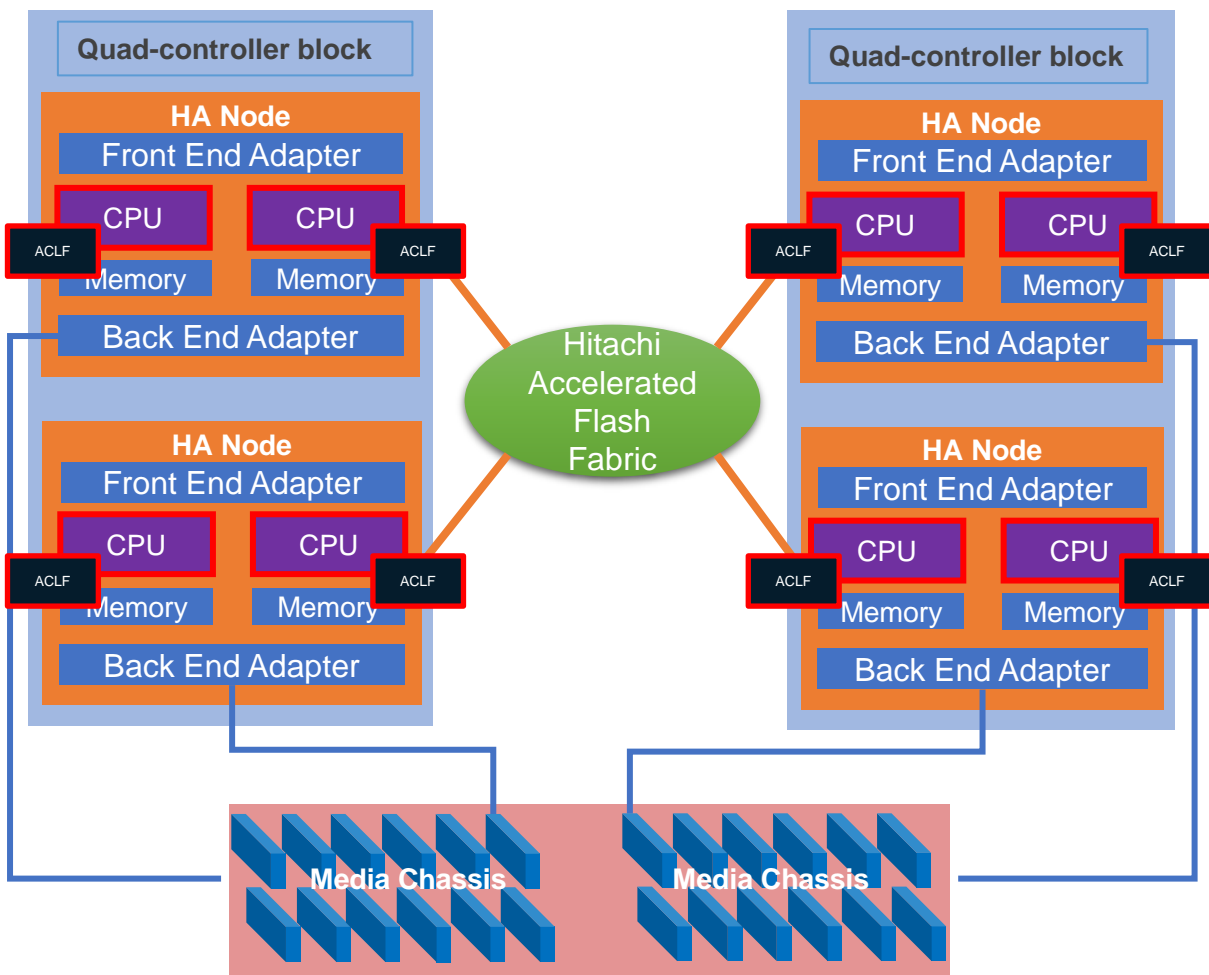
Quad-controller block

HA Node
Front End Adapter
CPU
CPU
ACLF
ACLF
Memory
Memory
Back End Adapter

HA Node
Front End Adapter
CPU
CPU
ACLF
ACLF
Memory
Memory
Back End Adapter

Hitachi Accelerated Flash Fabric

Quad-controller block

HA Node
Front End Adapter
CPU
CPU
ACLF
ACLF
Memory
Memory
Back End Adapter

HA Node
Front End Adapter
CPU
CPU
ACLF
ACLF
Memory
Memory
Back End Adapter

Media Chassis
Media Chassis